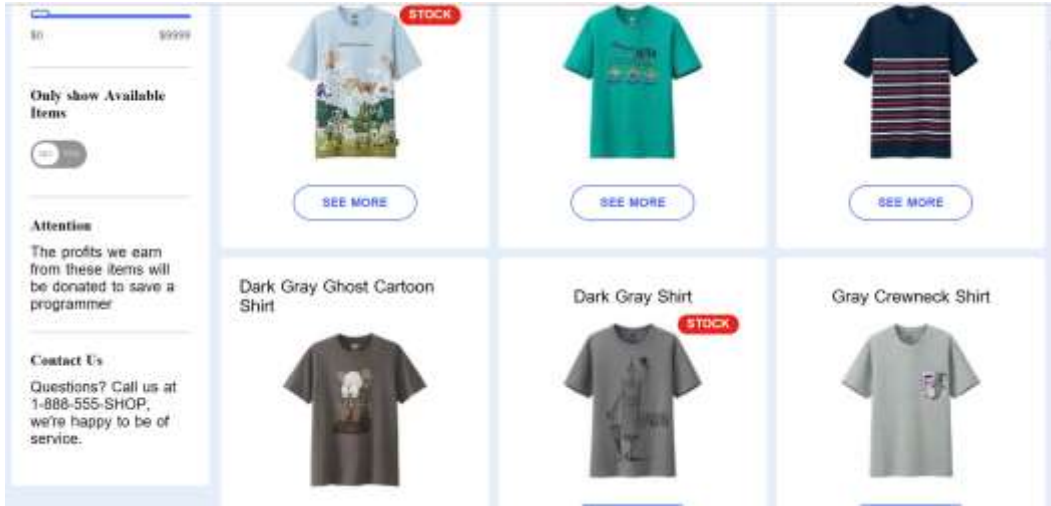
$0 $9999

Only show Available Items

Attention

The profits we earn from these items will be donated to save a programmer

Contact Us

Questions? Call us at 1-888-555-SHOP, we're happy to be of service.

STOCK

SEE MORE

SEE MORE

SEE MORE

Dark Gray Ghost Cartoon Shirt

Dark Gray Shirt

STOCK

Gray Crewneck Shirt